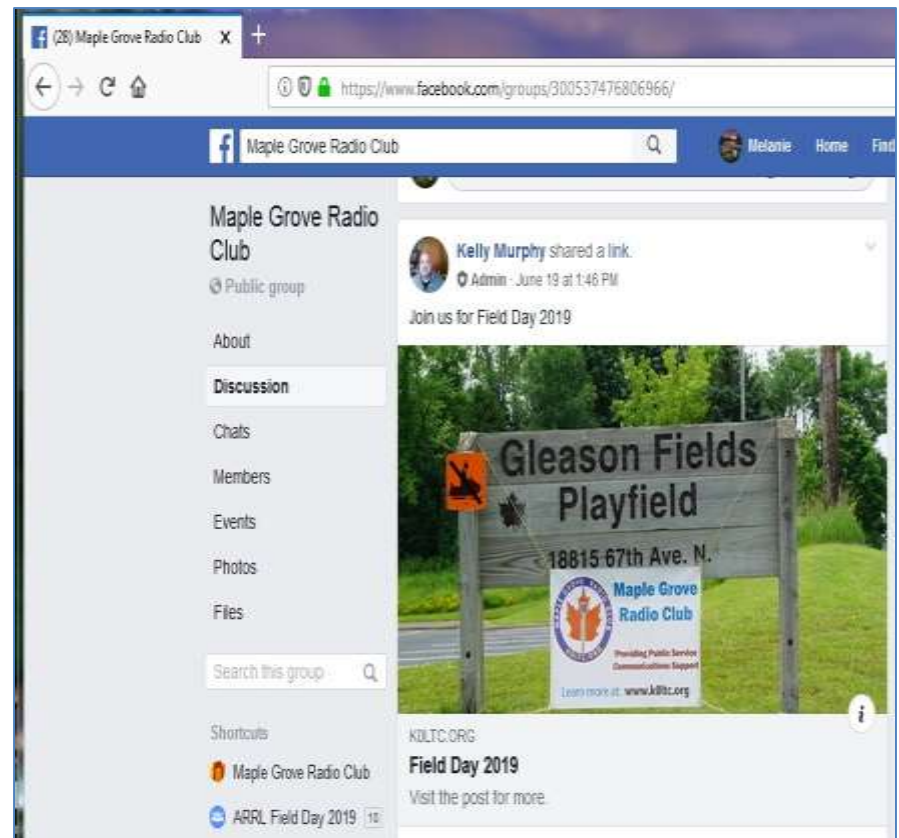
(28) Maple Grove Radio Club X +

https://www.facebook.com/groups/300537476806966/

Maple Grove Radio Club

Melanie Home Find

Maple Grove Radio Club
Public group

About
Discussion
Chats
Members
Events
Photos
Files
Search this group

Shortcuts
Maple Grove Radio Club
ARRL Field Day 2019 10

Kelly Murphy shared a link.
Admin · June 19 at 1:46 PM

Join us for Field Day 2019

Gleason Fields Playfield
18815 67th Ave. N.

Maple Grove Radio Club
Providing Public Service Communications Support
Learn more at: www.k0ltc.org

K0LTC.ORG
Field Day 2019
Visit the post for more.